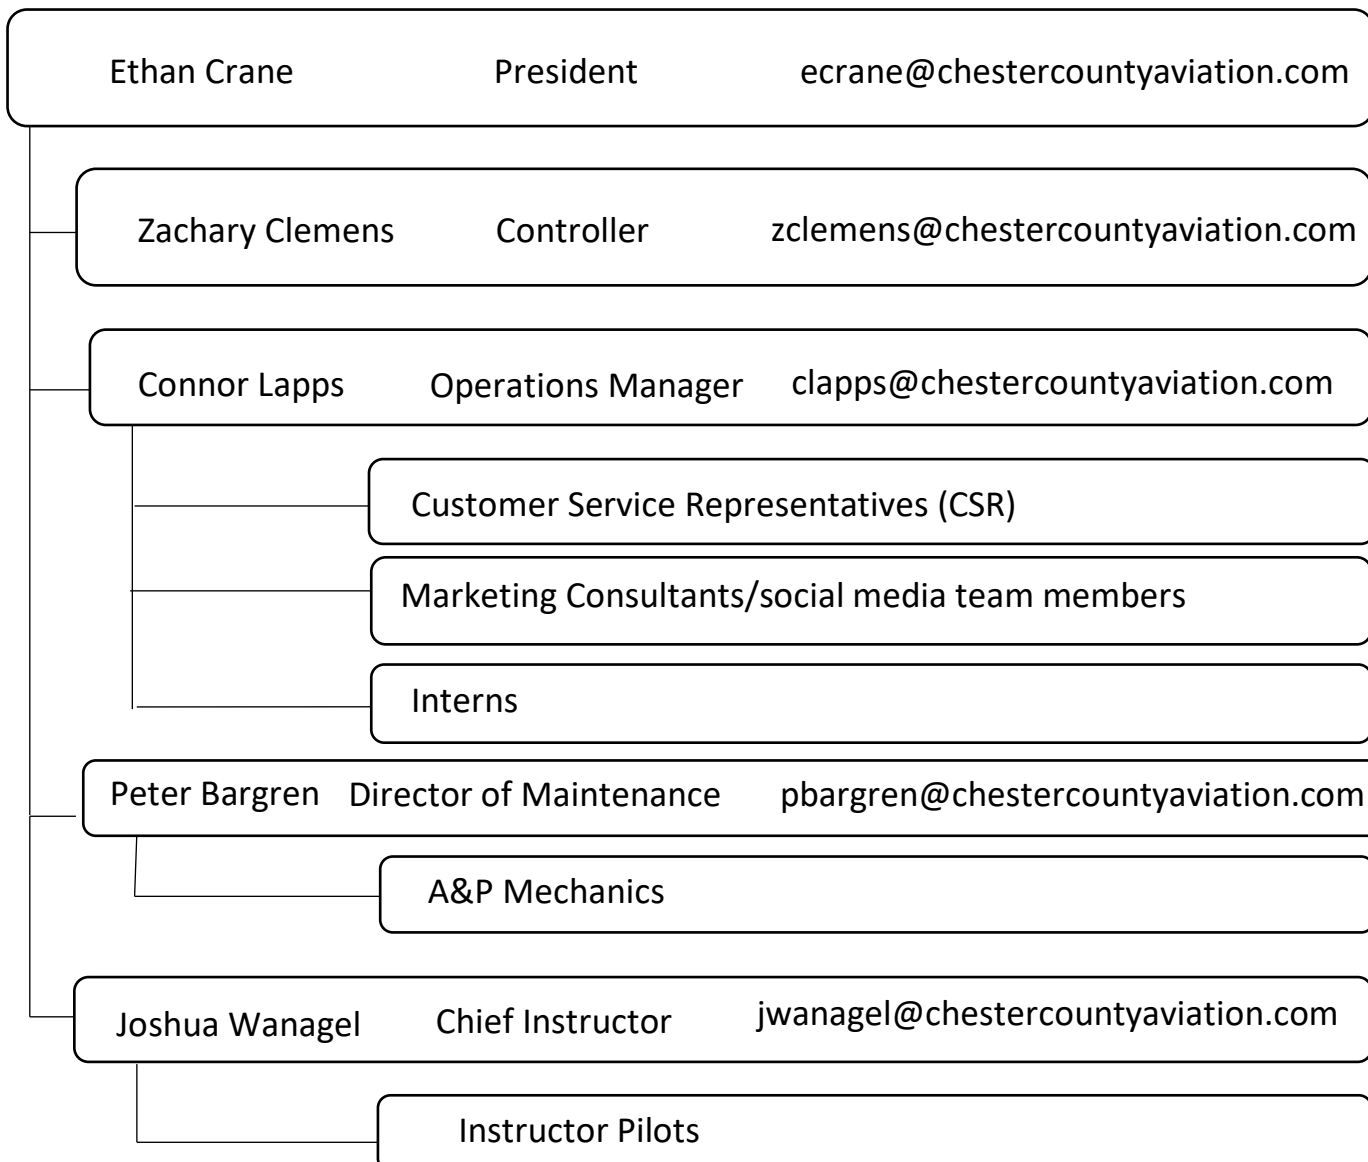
Ethan Crane President ecrane@chestercountyaviation.com

Zachary Clemens Controller zclemens@chestercountyaviation.com

Connor Lapps Operations Manager clapps@chestercountyaviation.com

Customer Service Representatives (CSR)

Marketing Consultants/social media team members

Interns

Peter Bargren Director of Maintenance pbargren@chestercountyaviation.com

A&P Mechanics

Joshua Wanagel Chief Instructor jwanagel@chestercountyaviation.com

Instructor Pilots